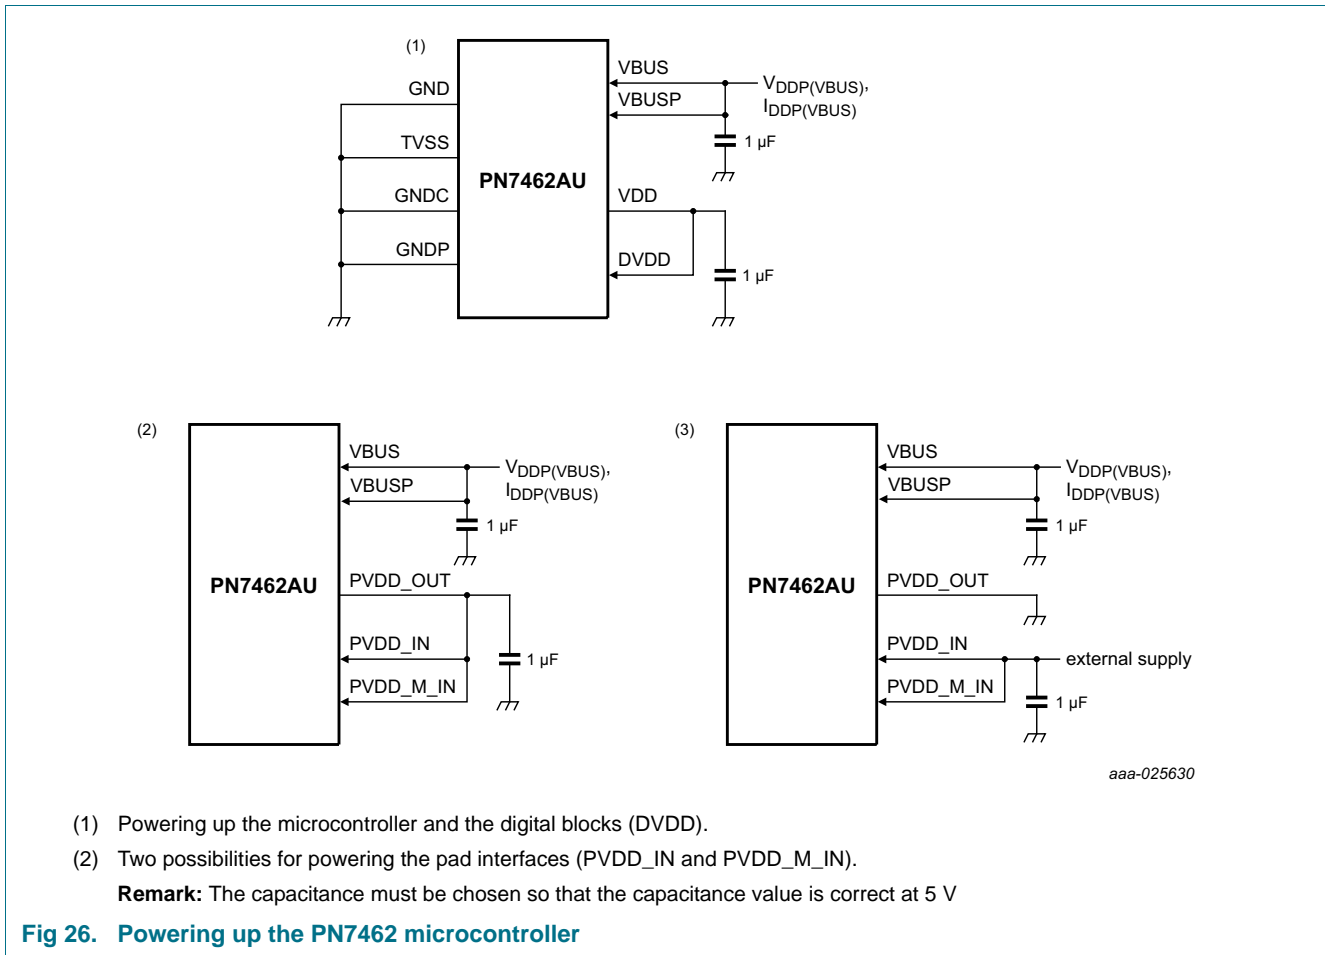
(1)

GND

TVSS

GNDC

GNDP

PN7462AU

VBUS

VBUSP

$V_{DDP(VBUS)}$, $I_{DDP(VBUS)}$

1 µF

VDD

DVDD

1 µF

(2)

PN7462AU

VBUS

VBUSP

$V_{DDP(VBUS)}$, $I_{DDP(VBUS)}$

1 µF

PVDD_OUT

PVDD_IN

PVDD_M_IN

1 µF

(3)

PN7462AU

VBUS

VBUSP

$V_{DDP(VBUS)}$, $I_{DDP(VBUS)}$

1 µF

PVDD_OUT

PVDD_IN

PVDD_M_IN

external supply

1 µF

aaa-025630

(1) Powering up the microcontroller and the digital blocks (DVDD).

(2) Two possibilities for powering the pad interfaces (PVDD_IN and PVDD_M_IN).

**Remark:** The capacitance must be chosen so that the capacitance value is correct at 5 V

Fig 26. Powering up the PN7462 microcontroller